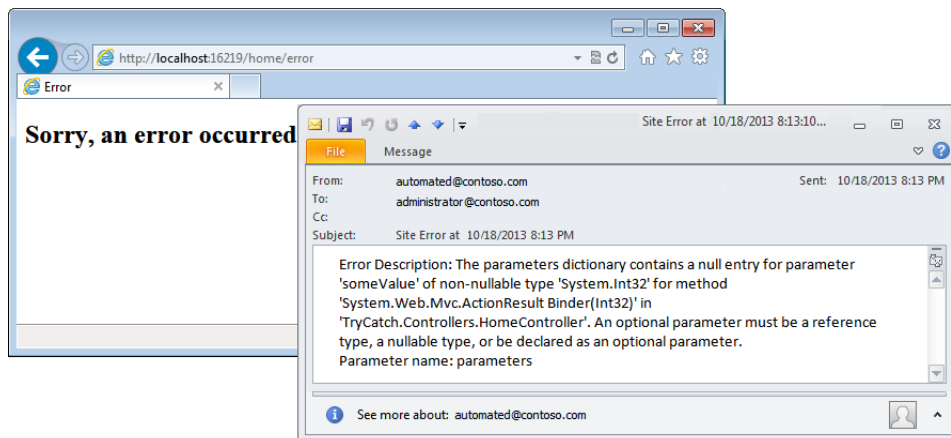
http://localhost:16219/home/error

Error

Sorry, an error occurred

Site Error at 10/18/2013 8:13:10...

File
Message

From: automated@contoso.com
Sent: 10/18/2013 8:13 PM
To: administrator@contoso.com
Cc:
Subject: Site Error at 10/18/2013 8:13 PM

Error Description: The parameters dictionary contains a null entry for parameter 'someValue' of non-nullable type 'System.Int32' for method 'System.Web.Mvc.ActionResult Binder(Int32)' in 'TryCatch.Controllers.HomeController'. An optional parameter must be a reference type, a nullable type, or be declared as an optional parameter.
Parameter name: parameters

See more about: automated@contoso.com